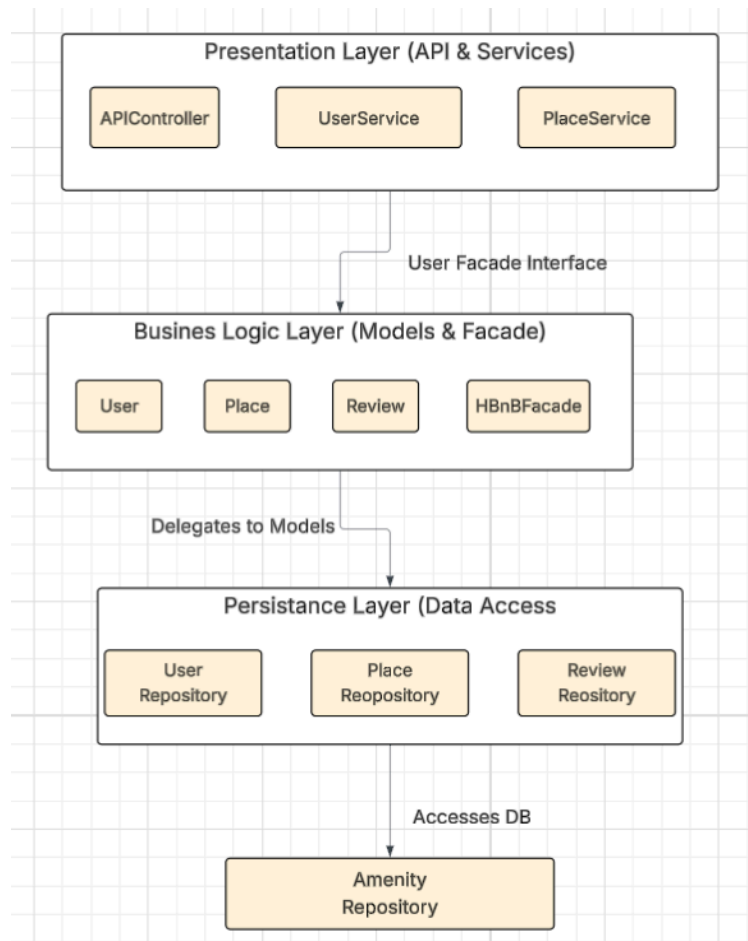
Presentation Layer (API & Services)

APIController

UserService

PlaceService

User Facade Interface

Busines Logic Layer (Models & Facade)

User

Place

Review

HBnBFacade

Delegates to Models

Persistance Layer (Data Access

User Repository

Place Reopository

Review Reository

Accesses DB

Amenity Repository